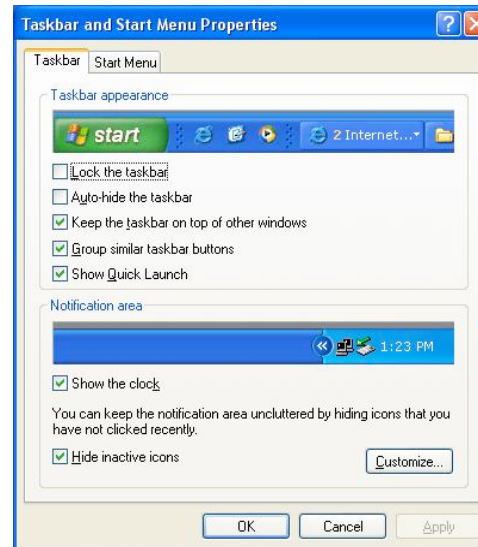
Taskbar and Start Menu Properties

Taskbar | Start Menu

Taskbar appearance

start

2 Internet...

Lock the taskbar

Auto-hide the taskbar

Keep the taskbar on top of other windows

Group similar taskbar buttons

Show Quick Launch

Notification area

1:23 PM

Show the clock

You can keep the notification area uncluttered by hiding icons that you have not clicked recently.

Hide inactive icons

Customize...

OK | Cancel | Apply